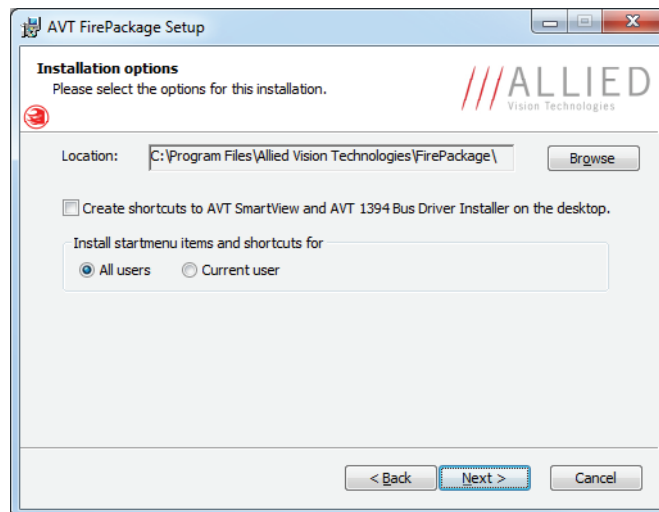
AVT FirePackage Setup

Installation options

Please select the options for this installation.

///ALLIED
Vision Technologies

Location: C:\Program Files\Allied Vision Technologies\FirePackage\

Browse

Create shortcuts to AVT SmartView and AVT 1394 Bus Driver Installer on the desktop.

Install startmenu items and shortcuts for

All users

Current user

< Back

Next >

Cancel